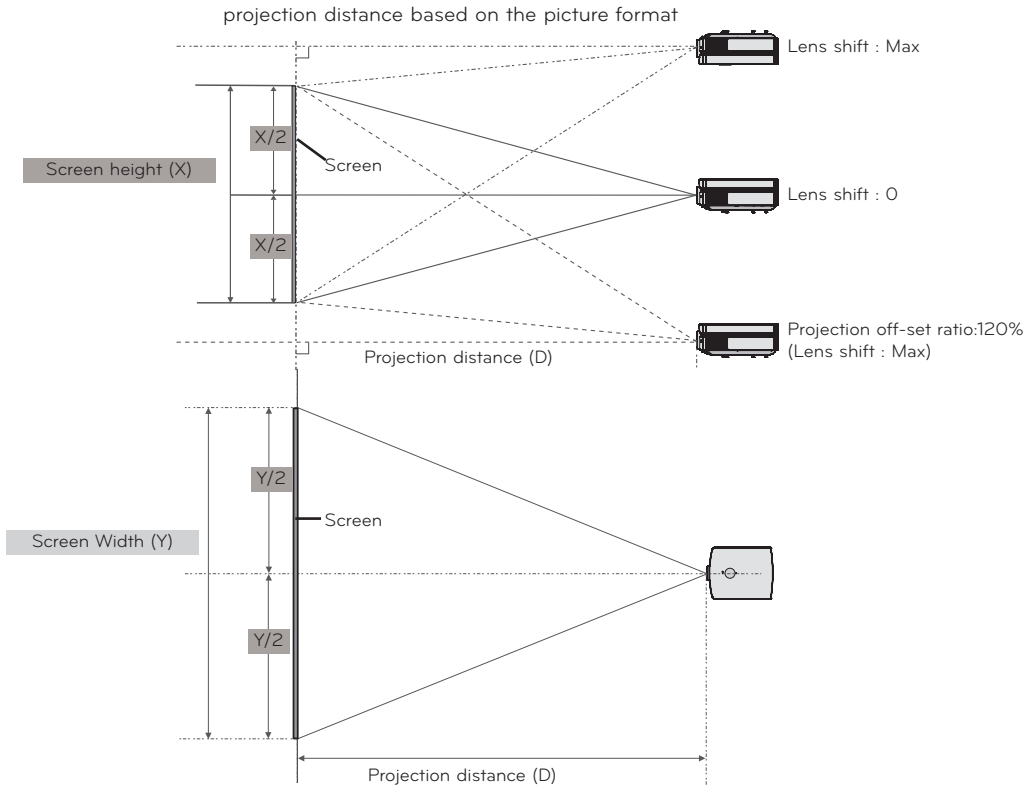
projection distance based on the picture format

Lens shift : Max

Screen height (X)

X/2

Screen

Lens shift : 0

X/2

Projection off-set ratio:120%
(Lens shift : Max)

Projection distance (D)

Y/2

Screen Width (Y)

Screen

Y/2

Projection distance (D)